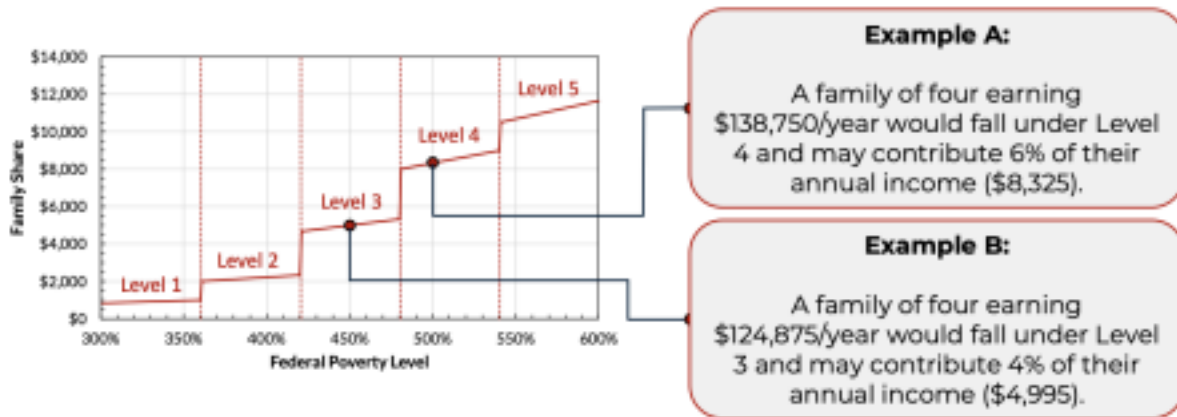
$14,000
$12,000
$10,000
$8,000
$6,000
$4,000
$2,000
$0

Family Share

Level 1
Level 2
Level 3
Level 4
Level 5

300%
350%
400%
450%
500%
550%
600%

Federal Poverty Level

Example A:

A family of four earning $138,750/year would fall under Level 4 and may contribute 6% of their annual income ($8,325).

Example B:

A family of four earning $124,875/year would fall under Level 3 and may contribute 4% of their annual income ($4,995).